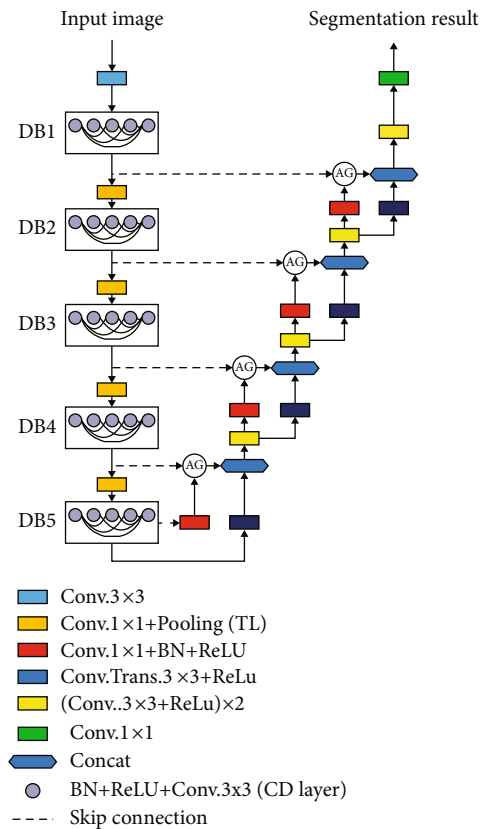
Input image

Segmentation result

DB1

DB2

DB3

DB4

DB5

AG

AG

AG

AG

Conv.3×3

Conv.1×1+Pooling (TL)

Conv.1×1+BN+ReLU

Conv.Trans.3 ×3+ReLu

(Conv..3×3+ReLu)×2

Conv.1×1

Concat

BN+ReLU+Conv.3x3 (CD layer)

Skip connection